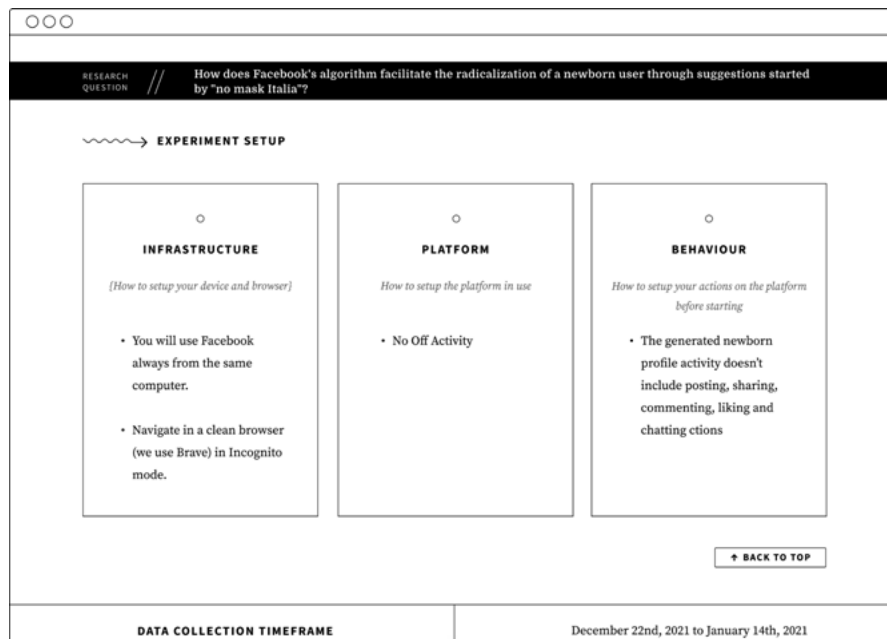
RESEARCH QUESTION // How does Facebook's algorithm facilitate the radicalization of a newborn user through suggestions started by "no mask Italia"?

EXPERIMENT SETUP

INFRASTRUCTURE

[How to setup your device and browser]

• You will use Facebook always from the same computer.

• Navigate in a clean browser (we use Brave) in Incognito mode.

PLATFORM

How to setup the platform in use

• No Off Activity

BEHAVIOUR

How to setup your actions on the platform before starting

• The generated newborn profile activity doesn't include posting, sharing, commenting, liking and chatting ctions

↑ BACK TO TOP

DATA COLLECTION TIMEFRAME

December 22nd, 2021 to January 14th, 2021